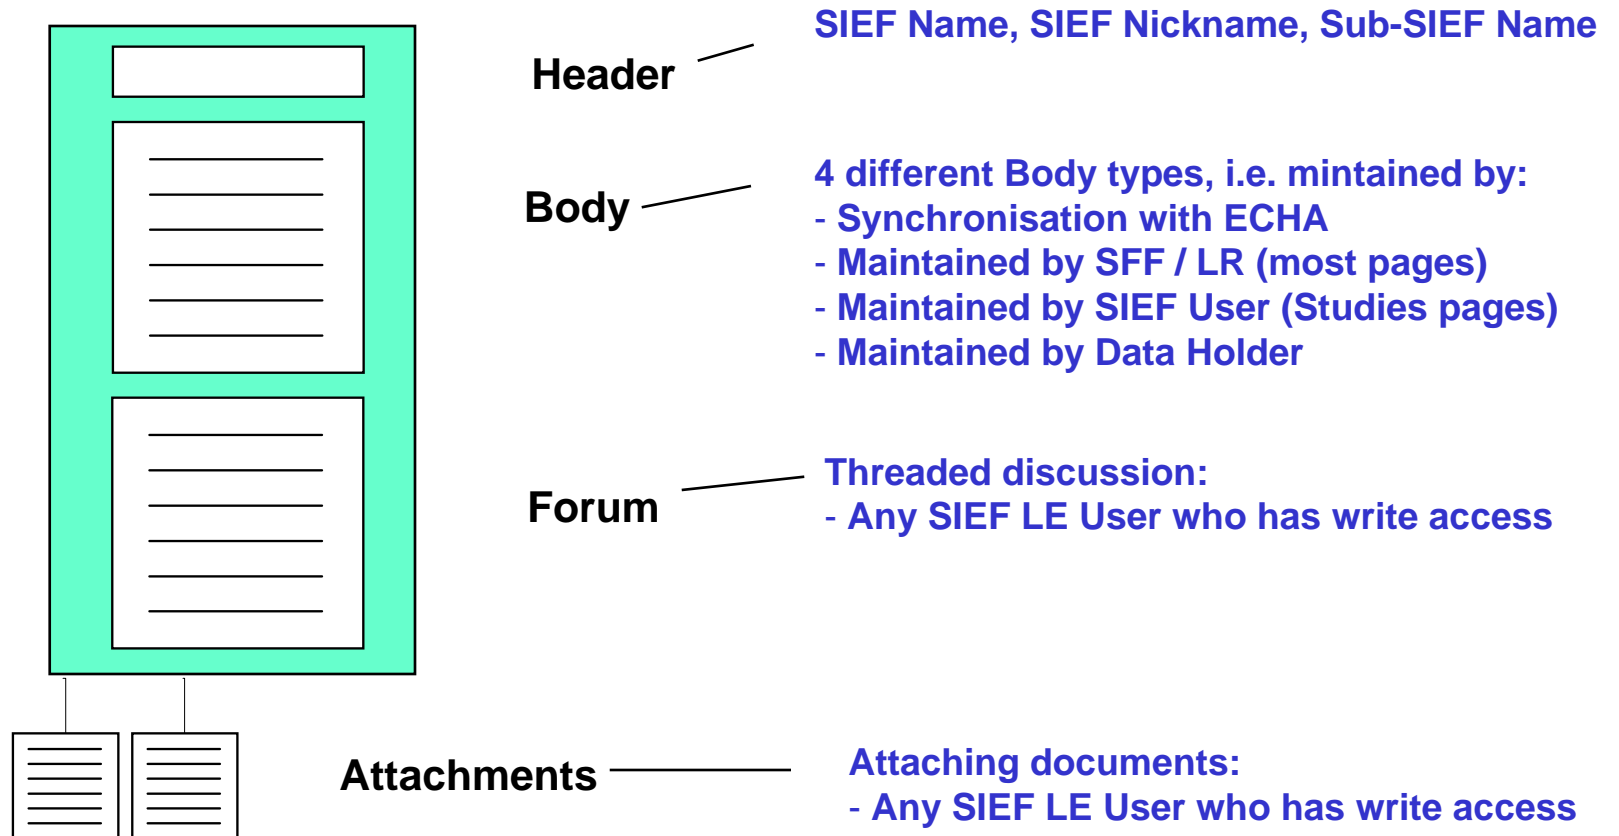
Header

SIEF Name, SIEF Nickname, Sub-SIEF Name

Body

4 different Body types, i.e. mintained by:
- Synchronisation with ECHA
- Maintained by SFF / LR (most pages)
- Maintained by SIEF User (Studies pages)
- Maintained by Data Holder

Forum

Threaded discussion:
- Any SIEF LE User who has write access

Attachments

Attaching documents:
- Any SIEF LE User who has write access